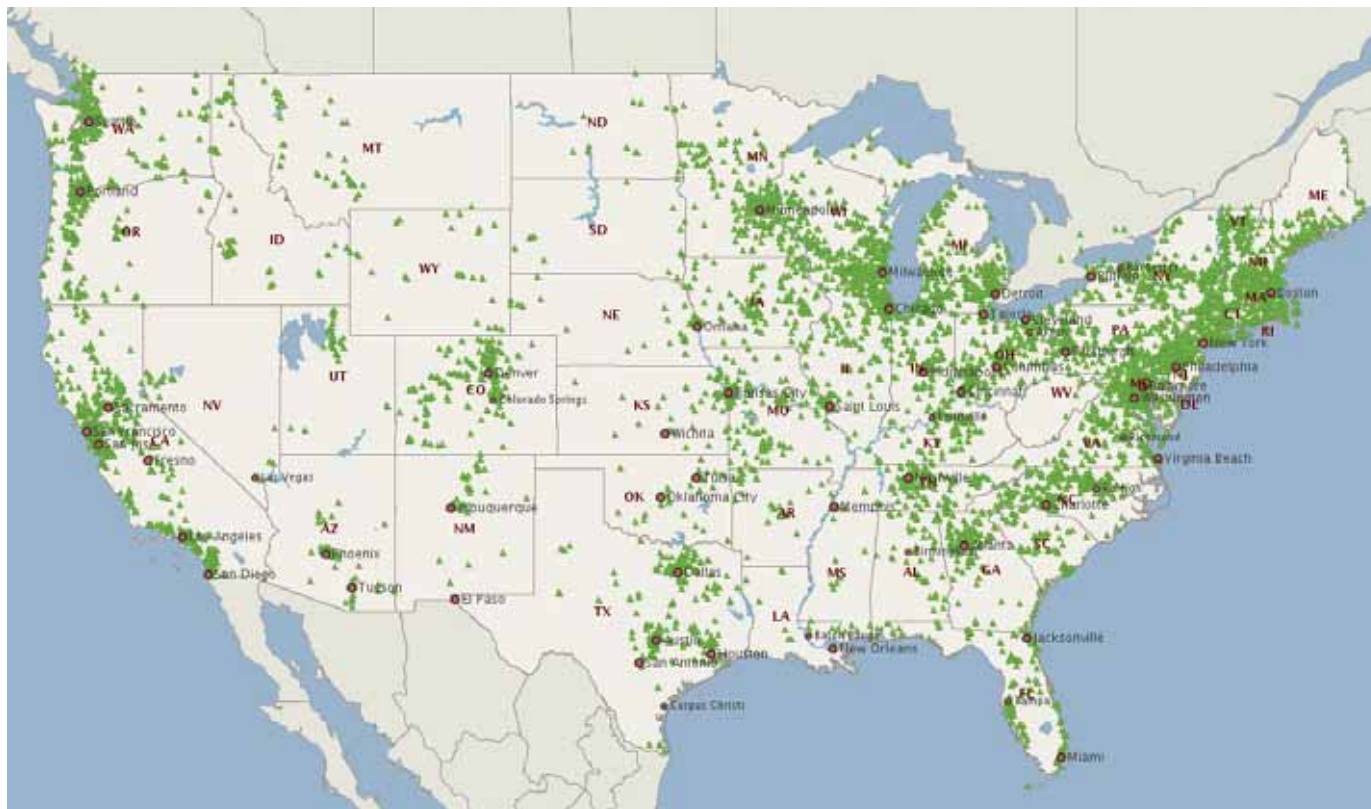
WA
MT
ND
MN
ME
Portland
OR
ID
SD
WI
VT
WY
MI
NH
Milwaukee
Detroit
NY
MA
Boston
IA
NE
Omaha
Chicago
CT
RI
PA
New York
OH
Columbus
Denver
UT
CO
IL
IN
Philadelphia
NJ
MD
Baltimore
Washington
DE
Colorado Springs
Sacramento
NV
KS
Kansas City
MO
Saint Louis
Louisville
WV
San Francisco
San Jose
CA
VA
Wichita
KY
Fresno
Virginia Beach
Las Vegas
Tulsa
OK
Oklahoma City
TN
Nashville
Charlotte
NC
Albuquerque
AR
Memphis
AZ
NM
SC
Los Angeles
Phoenix
Atlanta
GA
AL
MS
Dallas
San Diego
Tucson
El Paso
TX
LA
Jacksonville
Baton Rouge
New Orleans
Austin
San Antonio
Houston
FL
Tampa
Corpus Christi
Miami